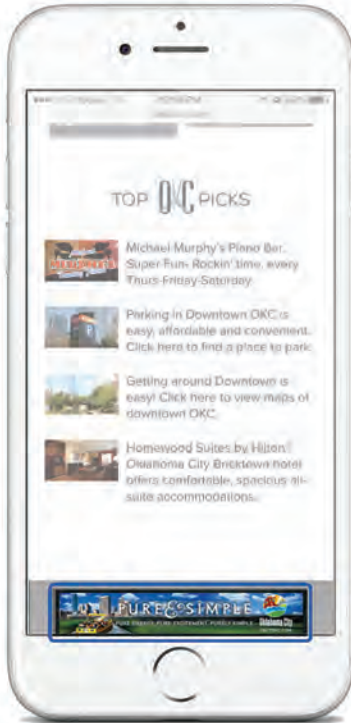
TOP OKC PICKS

Michael Murphy's Piano Bar. Super Fun. Rockin' time, every Thurs-Friday-Saturday.

Parking in Downtown OKC is easy, affordable and convenient. Click here to find a place to park.

Getting around Downtown is easy! Click here to view maps of downtown OKC.

Homewood Suites by Hilton Oklahoma City Bricktown hotel offers comfortable, spacious all-suite accommodations.

PURE & SIMPLE

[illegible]

Oklahoma City